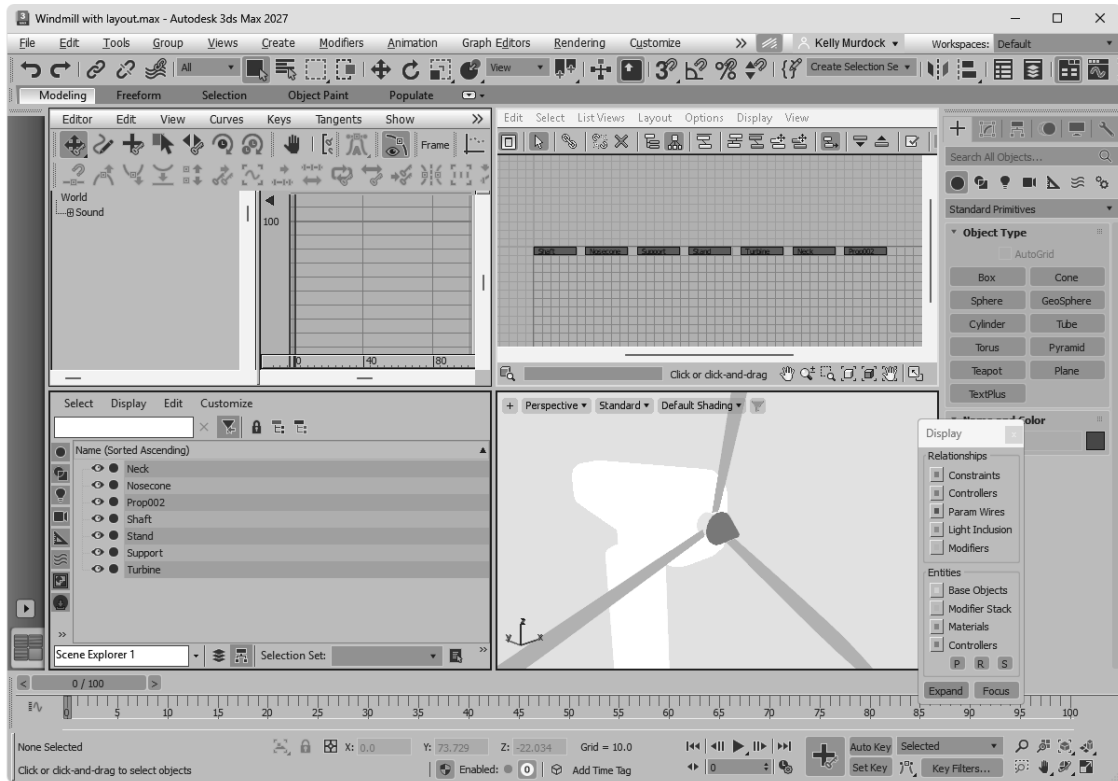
Windmill with layout.max - Autodesk 3ds Max 2027

File Edit Tools Group Views Create Modifiers Animation Graph Editors Rendering Customize Kelly Murdock Workspaces: Default

All View Create Selection Se

Modeling Freeform Selection Object Paint Populate

Editor Edit View Curves Keys Tangents Show

Frame

World
Sound

100

0 40 80

Edit Select List Views Layout Options Display View

Shaft Nosecone Support Stand Turbine Neck Prop002

Click or click-and-drag

Search All Objects...

Standard Primitives

Object Type

AutoGrid

| Box | Cone |
|---|---|
| Sphere | GeoSphere |
| Cylinder | Tube |
| Torus | Pyramid |
| Teapot | Plane |
| TextPlus | |

Name and Color

Select Display Edit Customize

Name (Sorted Ascending)
Neck
Nosecone
Prop002
Shaft
Stand
Support
Turbine

Scene Explorer 1 Selection Set:

+ Perspective Standard Default Shading

Display
Relationships
Constraints
Controllers
Param Wires
Light Inclusion
Modifiers
Entities
Base Objects
Modifier Stack
Materials
Controllers
P R S
Expand Focus

0 / 100

0 5 10 15 20 25 30 35 40 45 50 55 60 65 70 75 80 85 90 95 100

None Selected X: 0.0 Y: 73.729 Z: -22.034 Grid = 10.0 Auto Key Selected

Click or click-and-drag to select objects Enabled: 0 Add Time Tag 0 Set Key Key Filters...